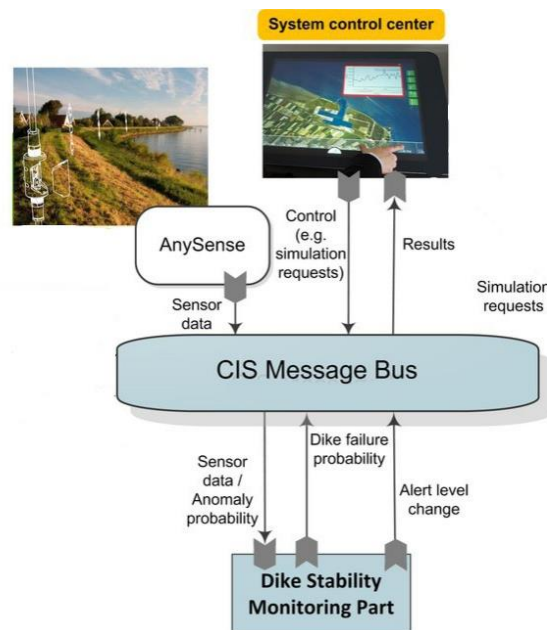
System control center

AnySense

Control (e.g. simulation requests)

Results

Simulation requests

Sensor data

CIS Message Bus

Sensor data / Anomaly probability

Dike failure probability

Alert level change

Dike Stability Monitoring Part